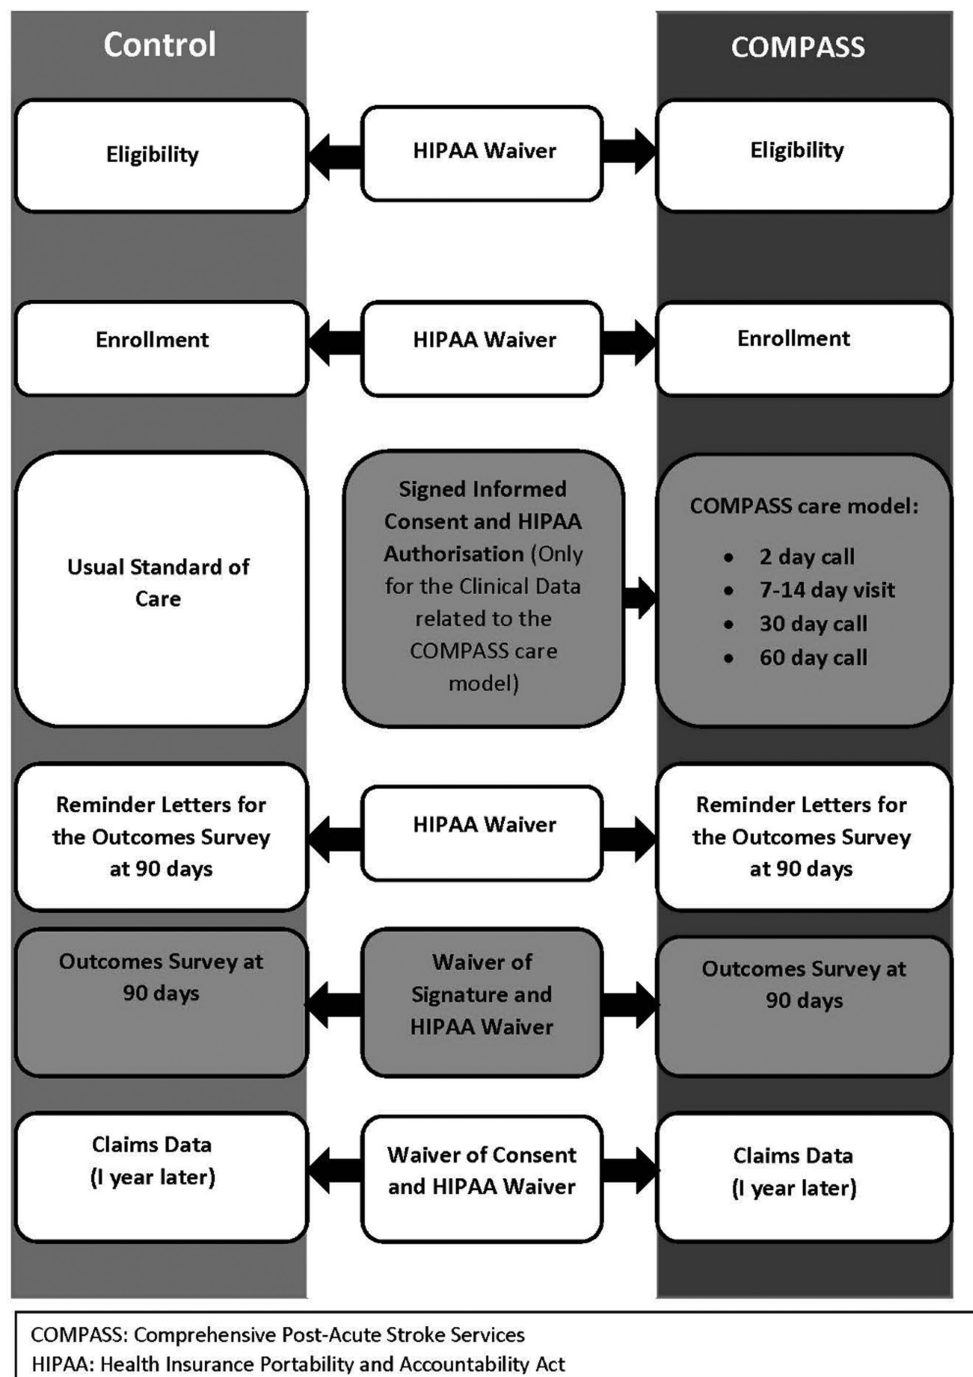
Control

COMPASS

Eligibility

HIPAA Waiver

Eligibility

Enrollment

HIPAA Waiver

Enrollment

Usual Standard of Care

Signed Informed Consent and HIPAA Authorisation (Only for the Clinical Data related to the COMPASS care model)

COMPASS care model:
- 2 day call
- 7-14 day visit
- 30 day call
- 60 day call

Reminder Letters for the Outcomes Survey at 90 days

HIPAA Waiver

Reminder Letters for the Outcomes Survey at 90 days

Outcomes Survey at 90 days

Waiver of Signature and HIPAA Waiver

Outcomes Survey at 90 days

Claims Data (I year later)

Waiver of Consent and HIPAA Waiver

Claims Data (I year later)

COMPASS: Comprehensive Post-Acute Stroke Services
HIPAA: Health Insurance Portability and Accountability Act